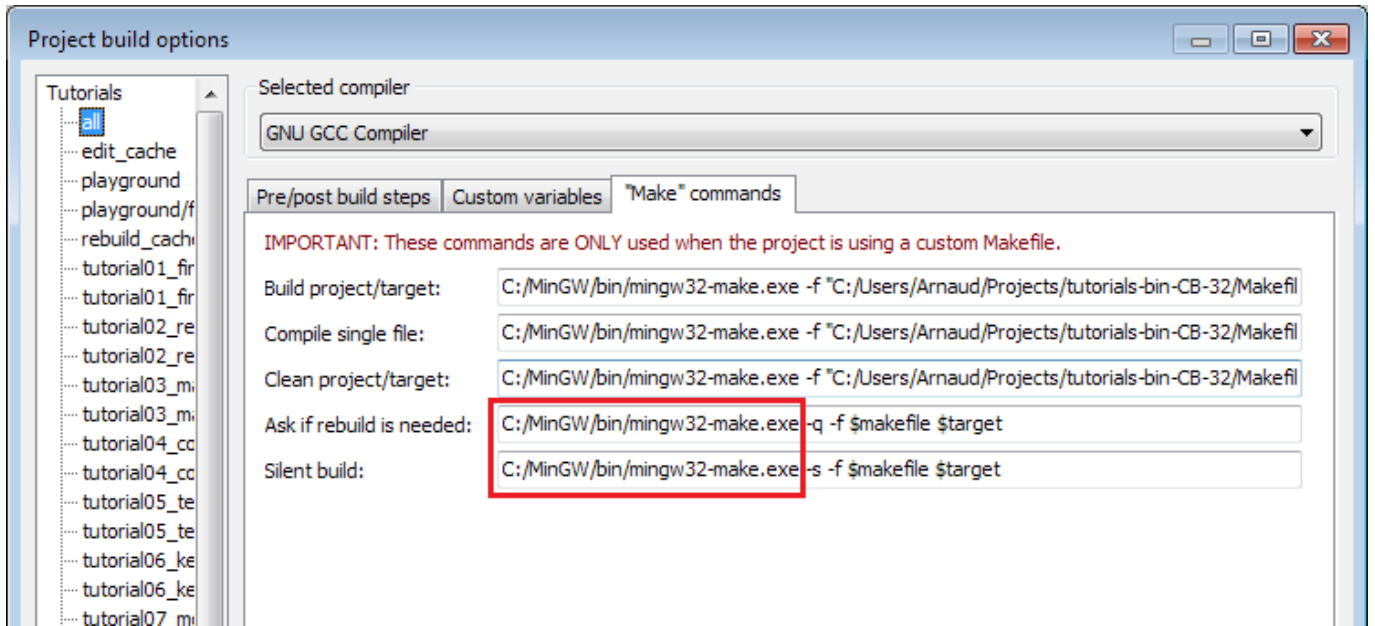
Project build options

Tutorials
all
edit_cache
playground
playground/f
rebuild_cach
tutorial01_fir
tutorial01_fir
tutorial02_re
tutorial02_re
tutorial03_m
tutorial03_m
tutorial04_co
tutorial04_co
tutorial05_te
tutorial05_te
tutorial06_ke
tutorial06_ke
tutorial07_m

Selected compiler
GNU GCC Compiler

Pre/post build steps | Custom variables | "Make" commands

IMPORTANT: These commands are ONLY used when the project is using a custom Makefile.

Build project/target: C:/MinGW/bin/mingw32-make.exe -f "C:/Users/Arnaud/Projects/tutorials-bin-CB-32/Makefil
Compile single file: C:/MinGW/bin/mingw32-make.exe -f "C:/Users/Arnaud/Projects/tutorials-bin-CB-32/Makefil
Clean project/target: C:/MinGW/bin/mingw32-make.exe -f "C:/Users/Arnaud/Projects/tutorials-bin-CB-32/Makefil
Ask if rebuild is needed: C:/MinGW/bin/mingw32-make.exe -q -f $makefile $target
Silent build: C:/MinGW/bin/mingw32-make.exe -s -f $makefile $target